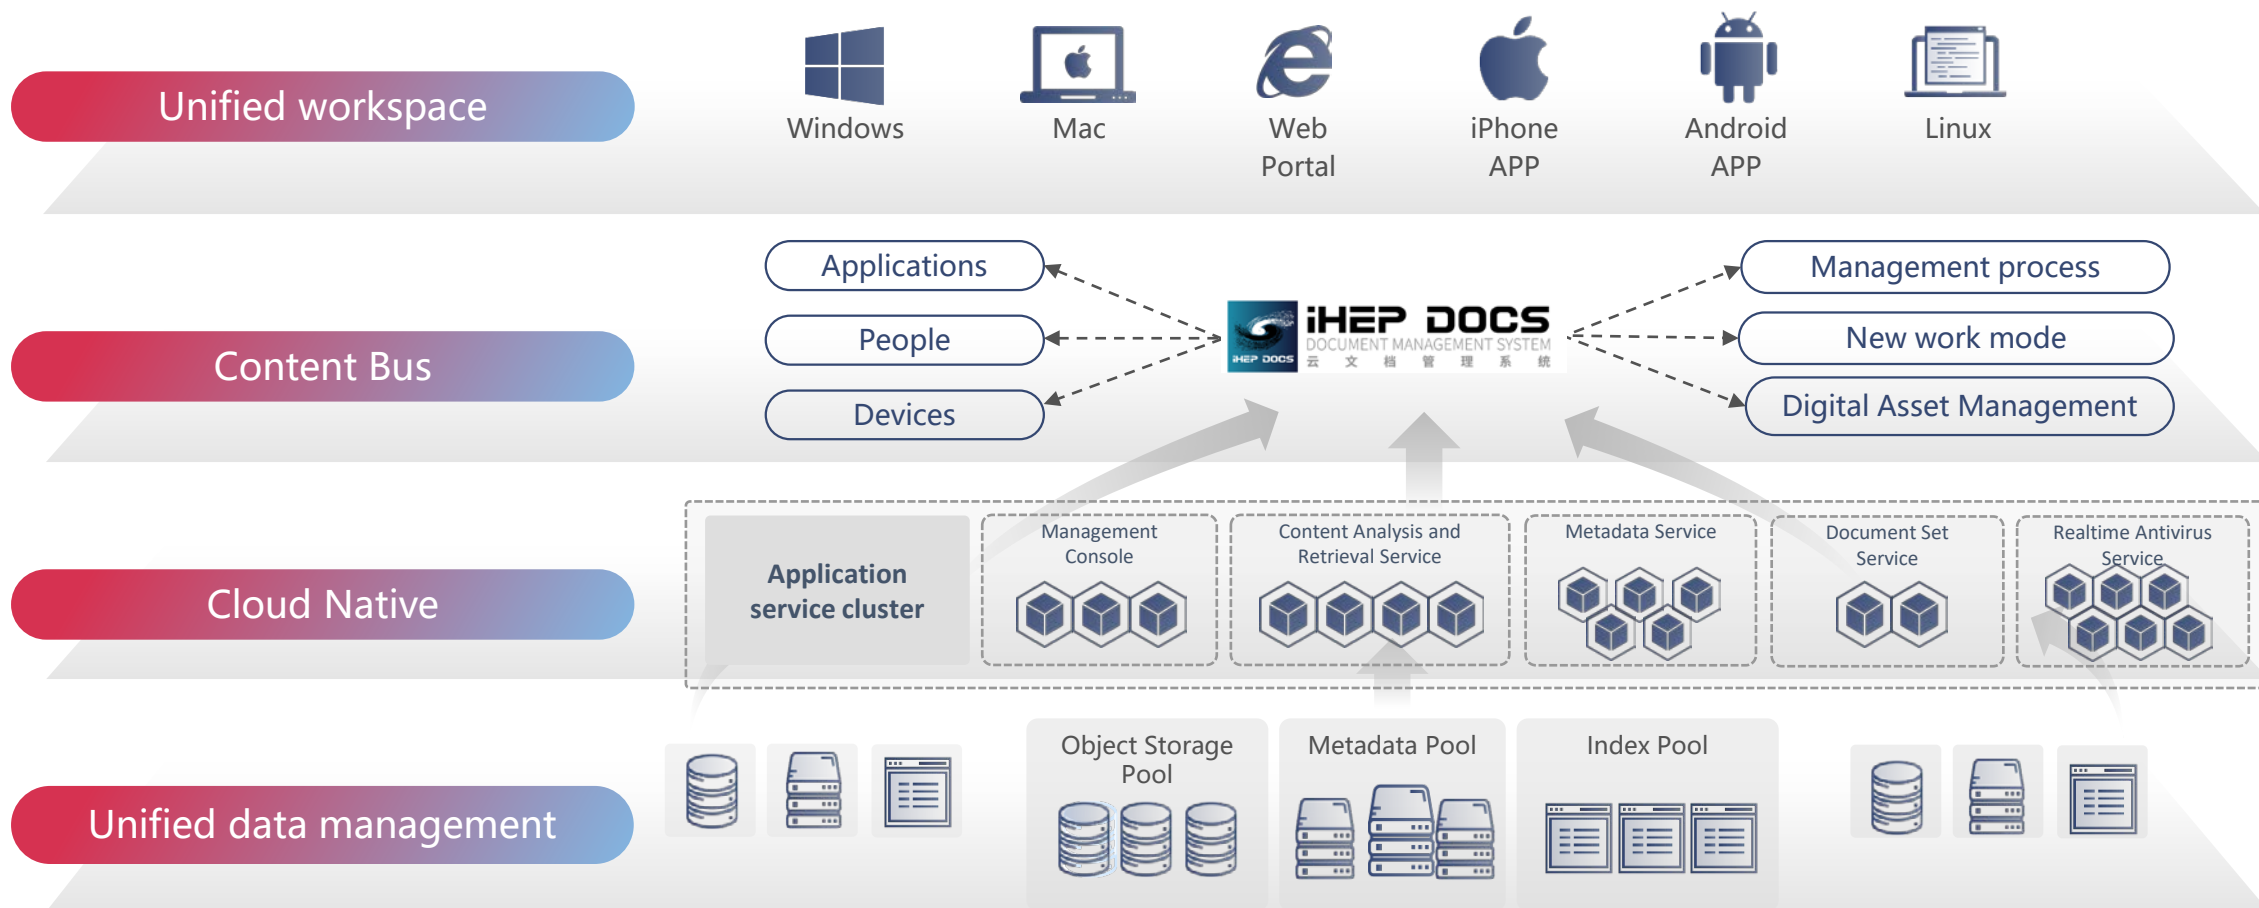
Unified workspace

Windows

Mac

Web Portal

iPhone APP

Android APP

Linux

Content Bus

Applications

People

Devices

iHEP DOCS
DOCUMENT MANAGEMENT SYSTEM
云 文 档 管 理 系 统
iHEP DOCS

Management process

New work mode

Digital Asset Management

Cloud Native

Application service cluster

Management Console

Content Analysis and Retrieval Service

Metadata Service

Document Set Service

Realtime Antivirus Service

Unified data management

Object Storage Pool

Metadata Pool

Index Pool